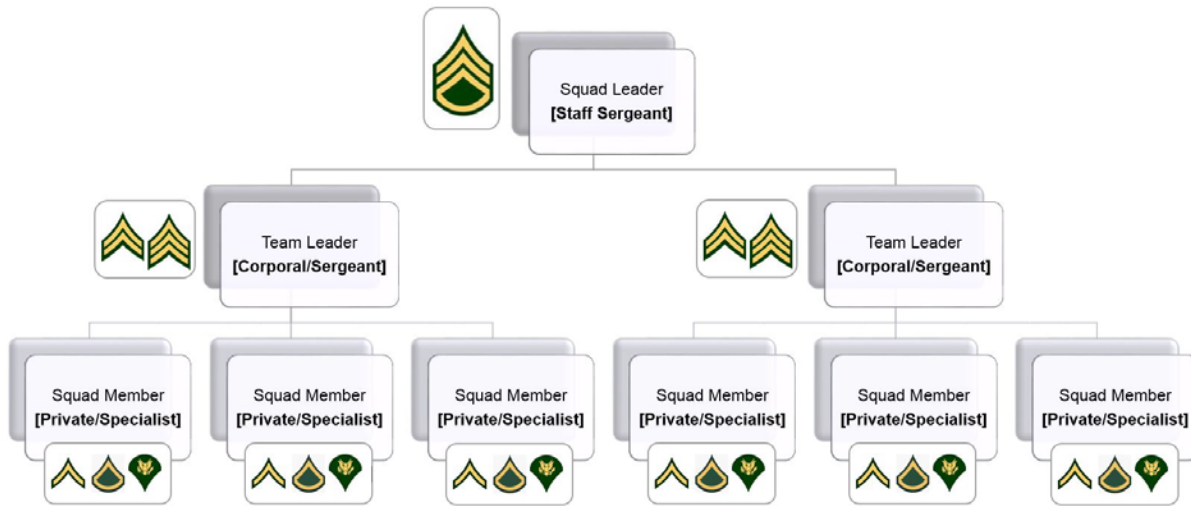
Squad Leader
[Staff Sergeant]

Team Leader
[Corporal/Sergeant]

Team Leader
[Corporal/Sergeant]

Squad Member
[Private/Specialist]

Squad Member
[Private/Specialist]

Squad Member
[Private/Specialist]

Squad Member
[Private/Specialist]

Squad Member
[Private/Specialist]

Squad Member
[Private/Specialist]